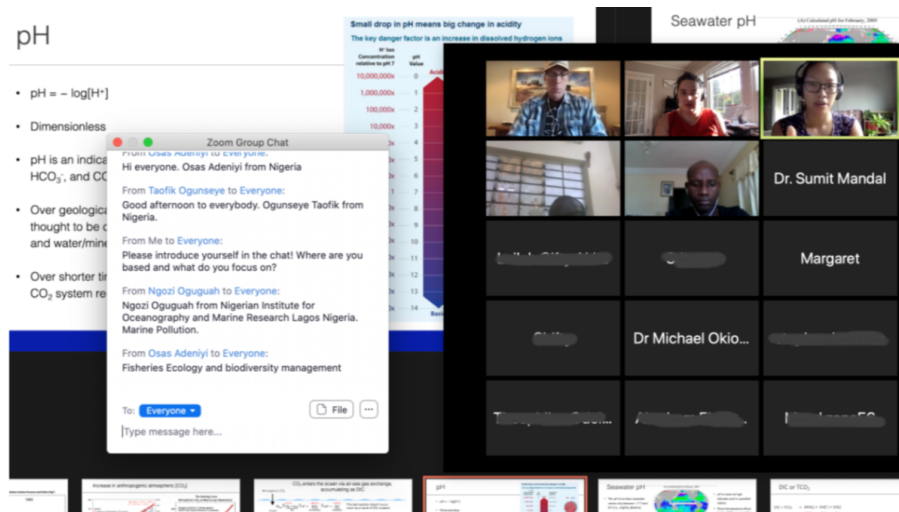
pH

• pH = – log[H⁺]

• Dimensionless

• pH is an indica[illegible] $HCO_3^-$, and CO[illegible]

• Over geologica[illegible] thought to be c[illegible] and water/mine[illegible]

• Over shorter ti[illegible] $CO_2$ system re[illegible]

Small drop in pH means big change in acidity
The key danger factor is an increase in dissolved hydrogen ions
H⁺ Ion Concentration relative to pH 7
pH Value
10,000,000x
1,000,000x
100,000x
10,000x
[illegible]
9
10
11
12
13
14
Basi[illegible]
Acid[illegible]

Seawater pH

Zoom Group Chat
From Osas Adeniyi to Everyone:
Hi everyone. Osas Adeniyi from Nigeria

From Taofik Ogunseye to Everyone:
Good afternoon to everybody. Ogunseye Taofik from Nigeria.

From Me to Everyone:
Please introduce yourself in the chat! Where are you based and what do you focus on?

From Ngozi Oguguah to Everyone:
Ngozi Oguguah from Nigerian Institute for Oceanography and Marine Research Lagos Nigeria. Marine Pollution.

From Osas Adeniyi to Everyone:
Fisheries Ecology and biodiversity management

To: Everyone
File
···
Type message here...

Dr. Sumit Mandal
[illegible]
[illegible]
Margaret
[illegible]
Dr Michael Okio...
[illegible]
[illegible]
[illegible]
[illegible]

Increase in anthropogenic atmospheric $CO_2$
$CO_2$ enters the ocean via air-sea gas exchange, accumulating as DIC
pH
Seawater pH
DIC or $TCO_2$